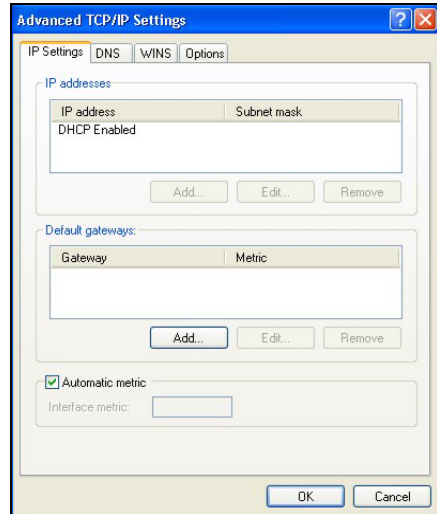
Advanced TCP/IP Settings

?

X

IP Settings | DNS | WINS | Options

IP addresses

| IP address | Subnet mask |
|---|---|
| DHCP Enabled | |

Add... Edit... Remove

Default gateways:

| Gateway | Metric |
|---|---|

Add... Edit... Remove

Automatic metric

Interface metric:

OK Cancel